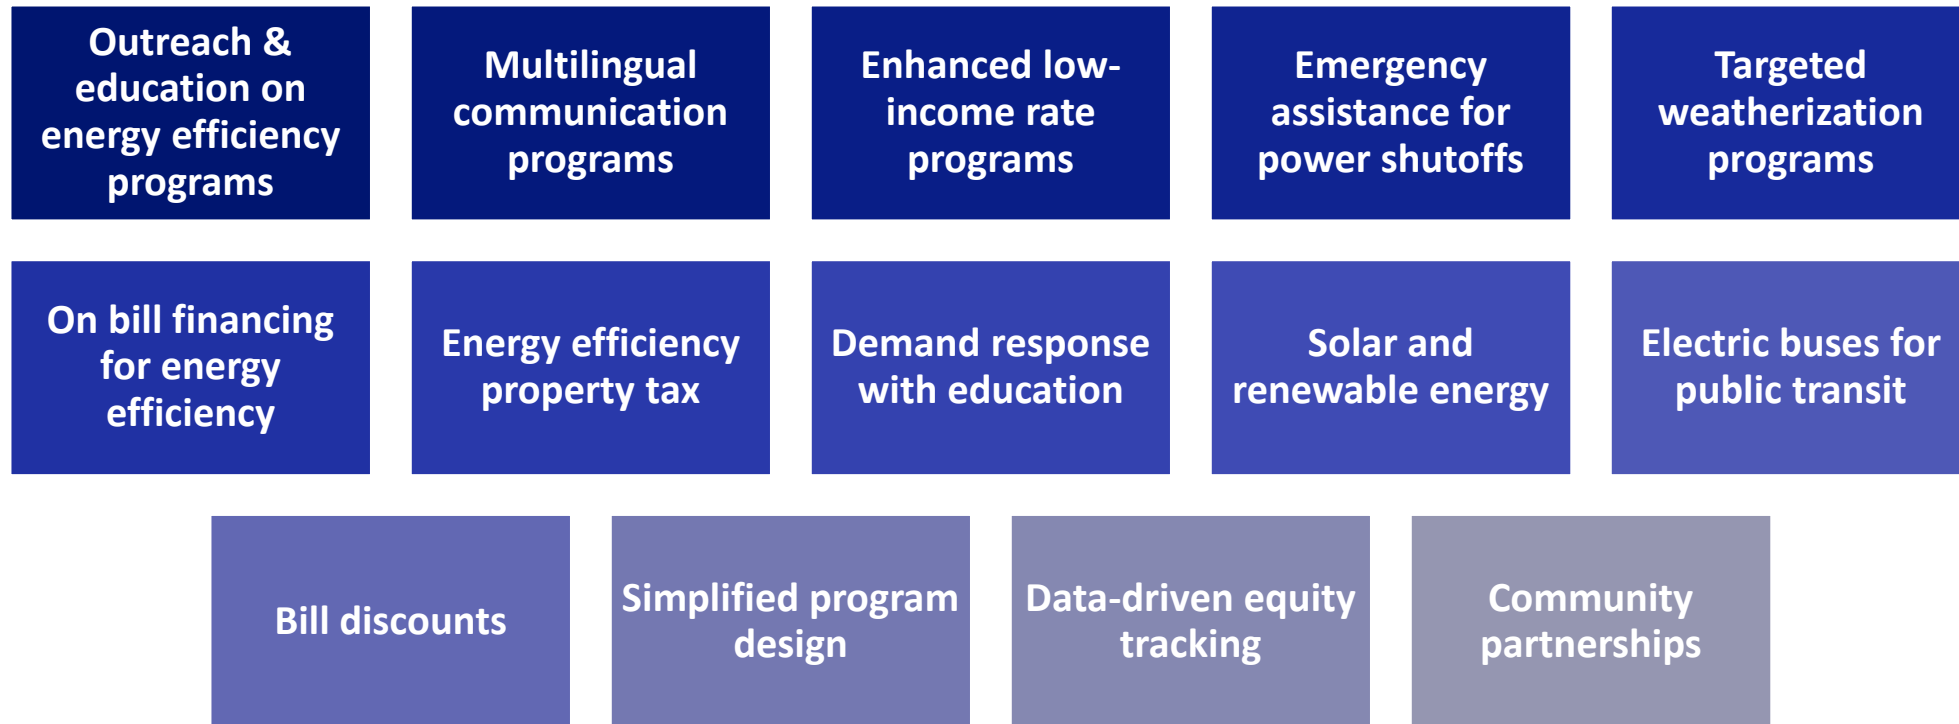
Outreach & education on energy efficiency programs

Multilingual communication programs

Enhanced low-income rate programs

Emergency assistance for power shutoffs

Targeted weatherization programs

On bill financing for energy efficiency

Energy efficiency property tax

Demand response with education

Solar and renewable energy

Electric buses for public transit

Bill discounts

Simplified program design

Data-driven equity tracking

Community partnerships